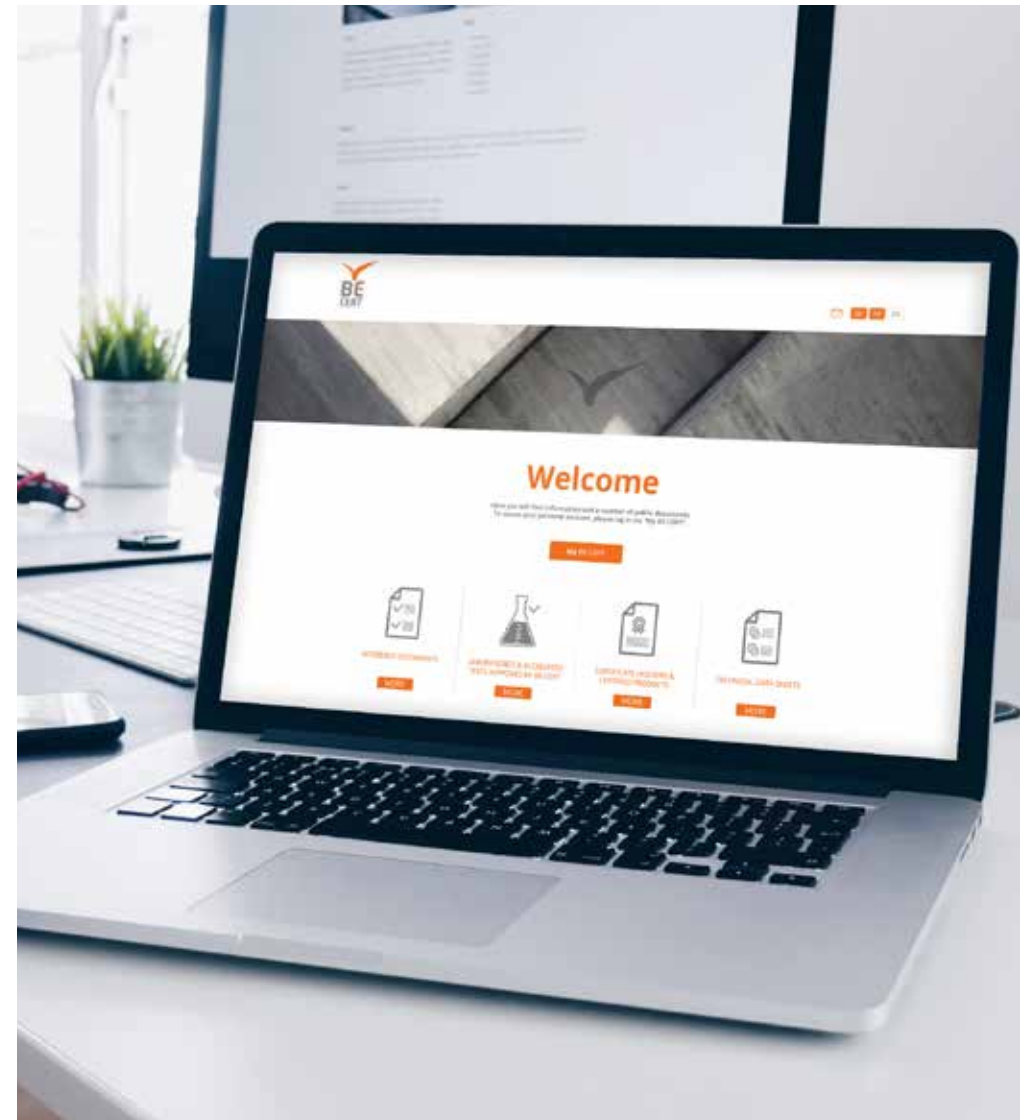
BE
CERT

Welcome

Here you will find information and a number of public documents. To access your personal account, please log in via "My BE-CERT".

My BE-CERT

REFERENCE DOCUMENTS

MORE

LABORATORIES & ACCREDITED TESTS APPROVED BY BE-CERT

MORE

CERTIFICATE HOLDERS & CERTIFIED PRODUCTS

MORE

TECHNICAL DATA SHEETS

MORE